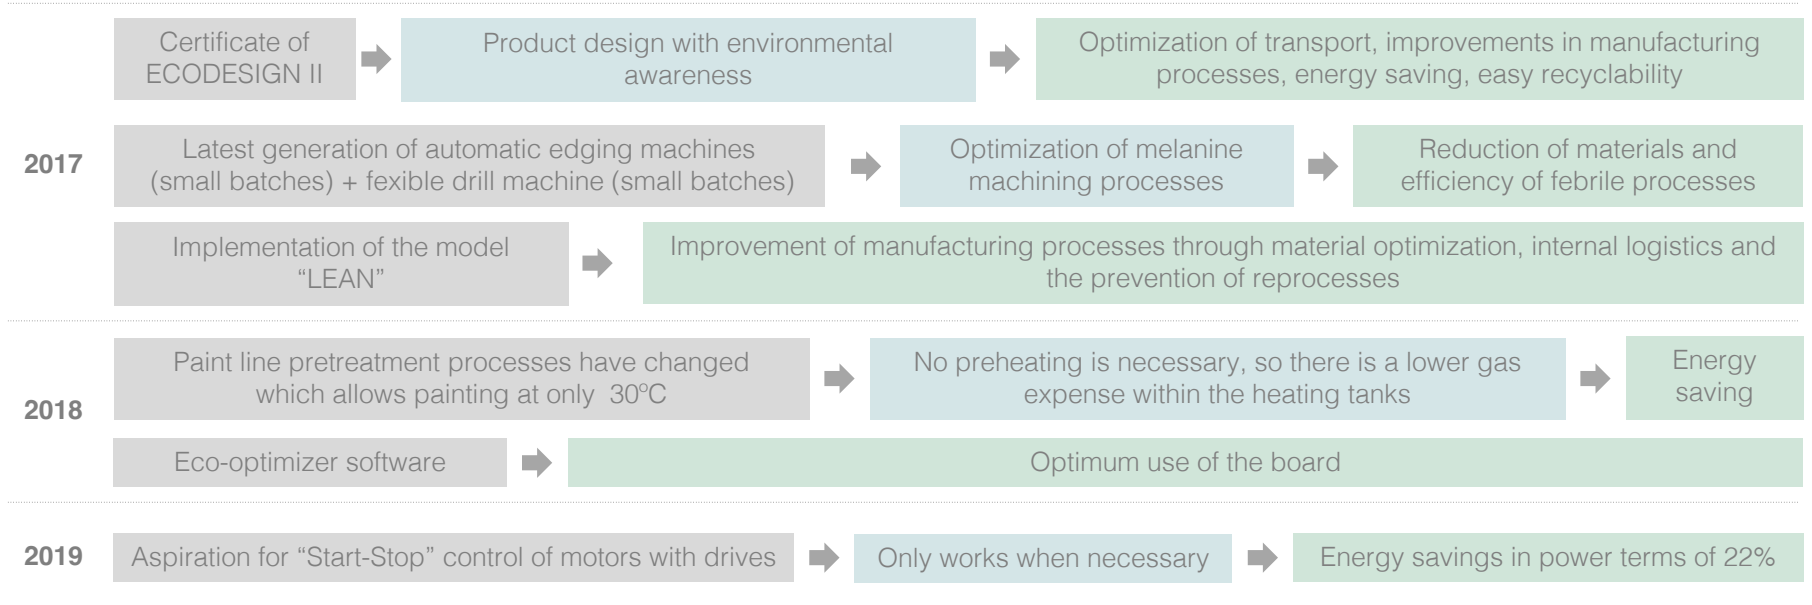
Certificate of ECODESIGN II

Product design with environmental awareness

Optimization of transport, improvements in manufacturing processes, energy saving, easy recyclability

2017

Latest generation of automatic edging machines (small batches) + fexible drill machine (small batches)

Optimization of melanine machining processes

Reduction of materials and efficiency of febrile processes

Implementation of the model “LEAN”

Improvement of manufacturing processes through material optimization, internal logistics and the prevention of reprocesses

2018

Paint line pretreatment processes have changed which allows painting at only 30ºC

No preheating is necessary, so there is a lower gas expense within the heating tanks

Energy saving

Eco-optimizer software

Optimum use of the board

2019

Aspiration for “Start-Stop” control of motors with drives

Only works when necessary

Energy savings in power terms of 22%